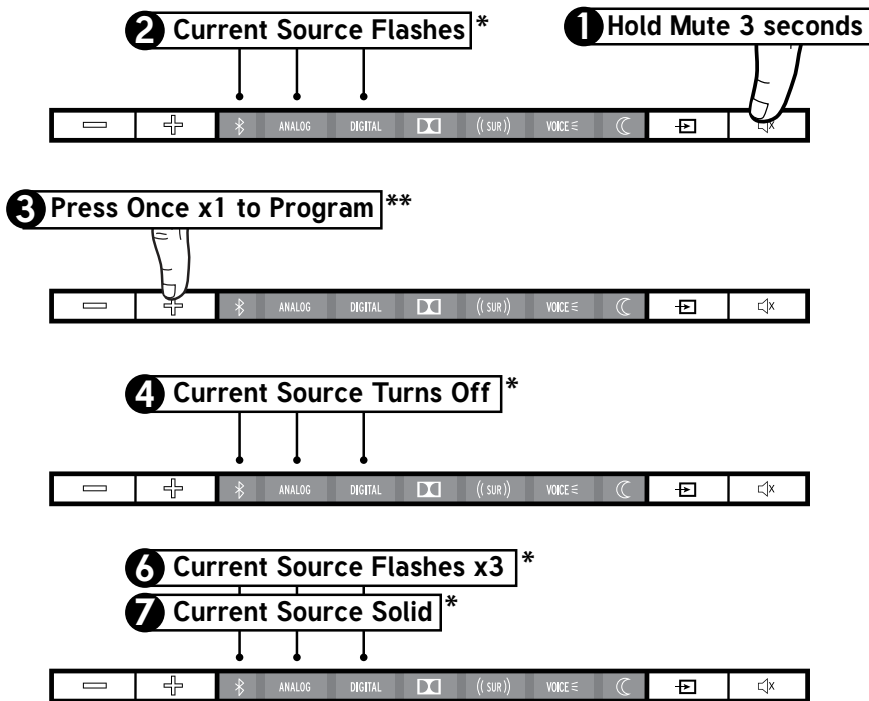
2 Current Source Flashes *

1 Hold Mute 3 seconds

ANALOG DIGITAL ((SUR)) VOICE

3 Press Once x1 to Program **

ANALOG DIGITAL ((SUR)) VOICE

4 Current Source Turns Off *

ANALOG DIGITAL ((SUR)) VOICE

6 Current Source Flashes x3 *

7 Current Source Solid *

ANALOG DIGITAL ((SUR)) VOICE